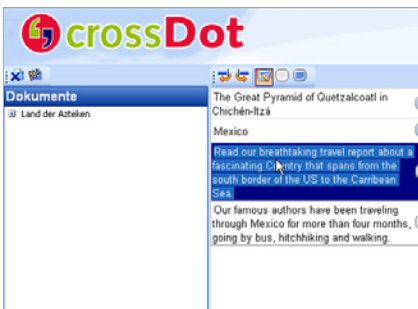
crossDot

Dokumente

Land der Azteken

The Great Pyramid of Quetzalcoatl in Chichén-Itzá

Mexico

Read our breathtaking travel report about a fascinating Country that spans from the south border of the US to the Carribean Sea.

Our famous authors have been traveling through Mexico for more than four months, going by bus, hitchhiking and walking.